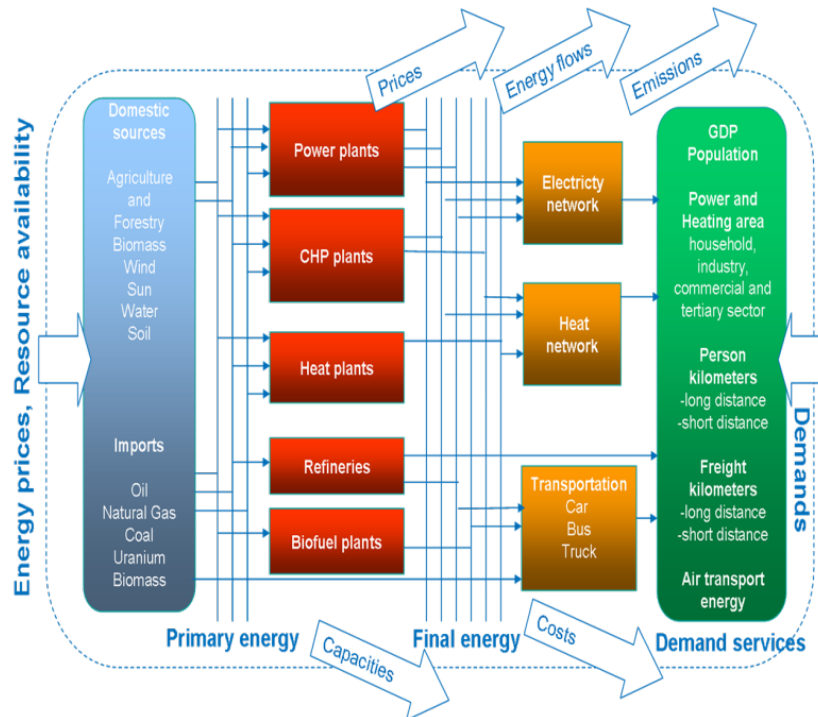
Energy prices, Resource availability

Prices

Energy flows

Emissions

Domestic sources

Agriculture and Forestry
Biomass
Wind
Sun
Water
Soil

Imports

Oil
Natural Gas
Coal
Uranium
Biomass

Power plants

CHP plants

Heat plants

Refineries

Biofuel plants

Electricty network

Heat network

Transportation
Car
Bus
Truck

GDP
Population

Power and Heating area
household, industry, commercial and tertiary sector

Person kilometers
-long distance
-short distance

Freight kilometers
-long distance
-short distance

Air transport energy

Demands

Primary energy

Capacities

Final energy

Costs

Demand services